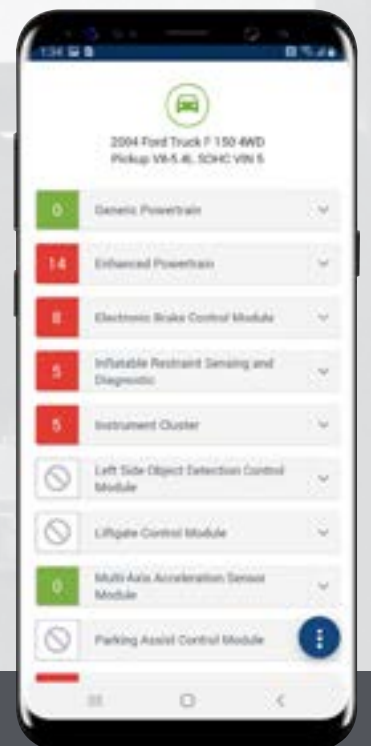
1:34

2004 Ford Truck F 150 4WD Pickup V8-5.4L SOHC VIN 5

0 Generic Powertrain

14 Enhanced Powertrain

8 Electronic Brake Control Module

5 Inflatable Restraint Sensing and Diagnostic

5 Instrument Cluster

Left Side Object Detection Control Module

Liftgate Control Module

0 Multi-Axis Acceleration Sensor Module

Parking Assist Control Module